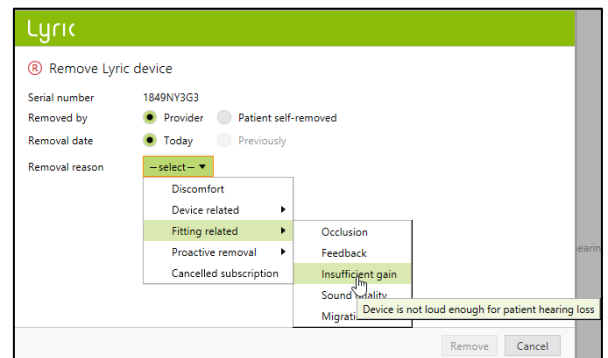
Lyric

Remove Lyric device

Serial number 1849NY3G3

Removed by Provider Patient self-removed

Removal date Today Previously

Removal reason —select—

Discomfort
Device related
Fitting related
Proactive removal
Cancelled subscription

Occlusion
Feedback
Insufficient gain
Sound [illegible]uality
Migrati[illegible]

Device is not loud enough for patient hearing loss

earin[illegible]

Remove Cancel